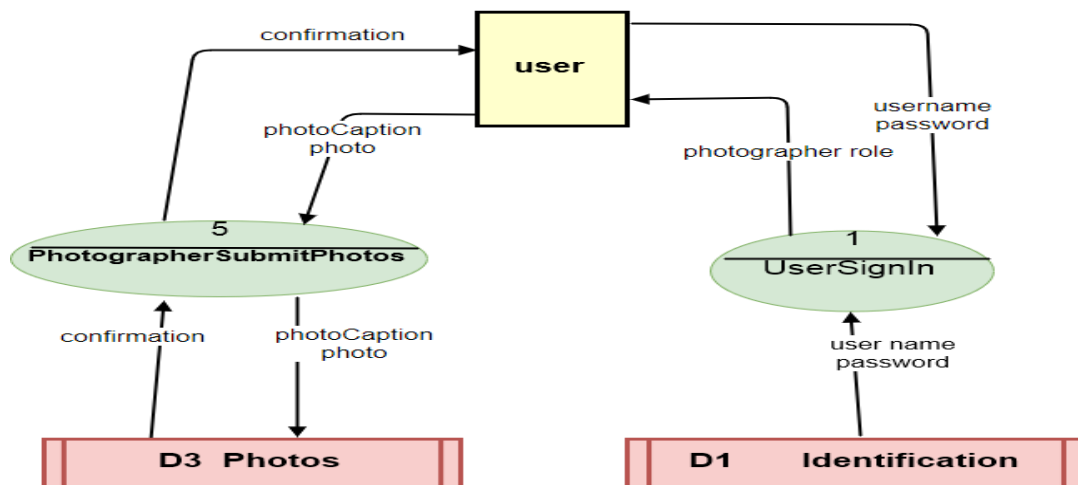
confirmation

user

photoCaption
photo

username
password

photographer role

5
PhotographerSubmitPhotos

1
UserSignIn

confirmation

photoCaption
photo

user name
password

D3 Photos

D1 Identification